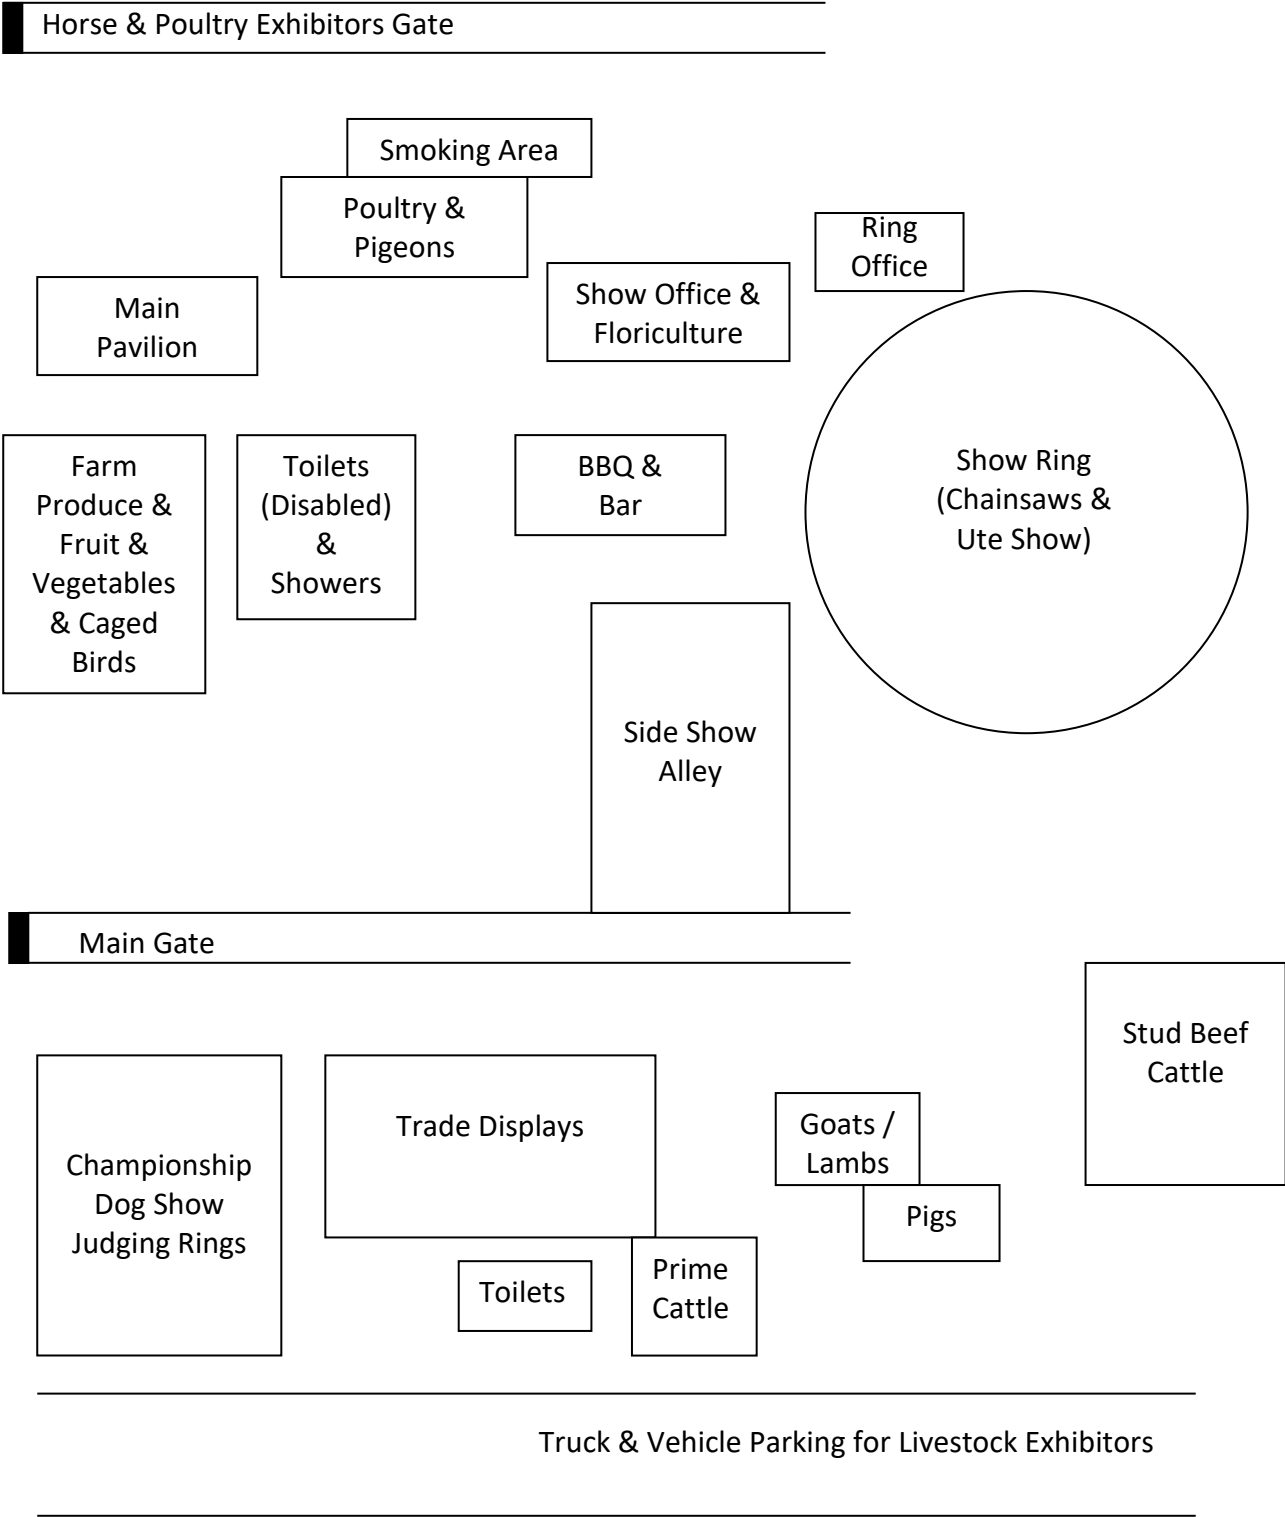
Horse & Poultry Exhibitors Gate

Smoking Area

Poultry & Pigeons

Ring Office

Main Pavilion

Show Office & Floriculture

Farm Produce & Fruit & Vegetables & Caged Birds

Toilets (Disabled) & Showers

BBQ & Bar

Show Ring (Chainsaws & Ute Show)

Side Show Alley

Main Gate

Stud Beef Cattle

Championship Dog Show Judging Rings

Trade Displays

Goats / Lambs

Pigs

Toilets

Prime Cattle

Truck & Vehicle Parking for Livestock Exhibitors